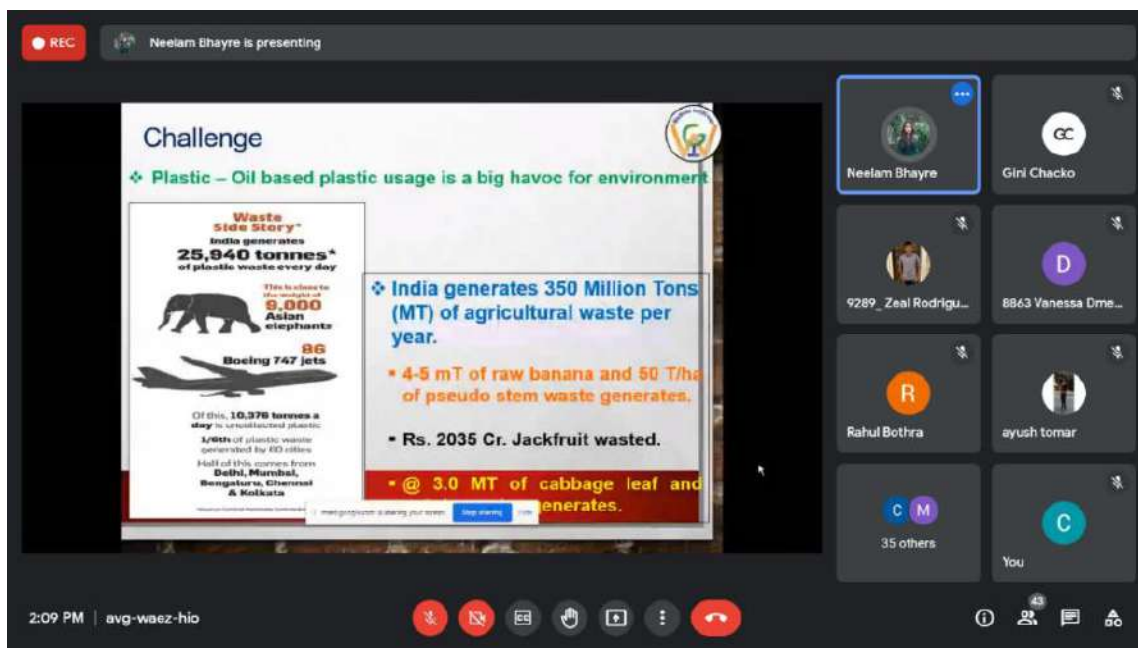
REC

Neelam Bhayre is presenting

Challenge

❖ Plastic – Oil based plastic usage is a big havoc for environment

Waste Side Story*
India generates
25,940 tonnes*
of plastic waste every day

This is close to the weight of
9,000
Asian elephants

86
Boeing 747 jets

Of this, 10,376 tonnes a day is uncollected plastic

1/6th of plastic waste generated by 60 cities

Half of this comes from
Delhi, Mumbai, Bengaluru, Chennai & Kolkata

❖ India generates 350 Million Tons (MT) of agricultural waste per year.

▪ 4-5 mT of raw banana and 50 T/ha of pseudo stem waste generates.

▪ Rs. 2035 Cr. Jackfruit wasted.

▪ @ 3.0 MT of cabbage leaf and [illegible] generates.

meet.google.com is sharing your screen. Stop sharing Hide

Neelam Bhayre

GC
Gini Chacko

9289_ Zeal Rodrigu...

D
8863 Vanessa Dme...

R
Rahul Bothra

ayush tomar

C M
35 others

C
You

2:09 PM | avg-waez-hio

43